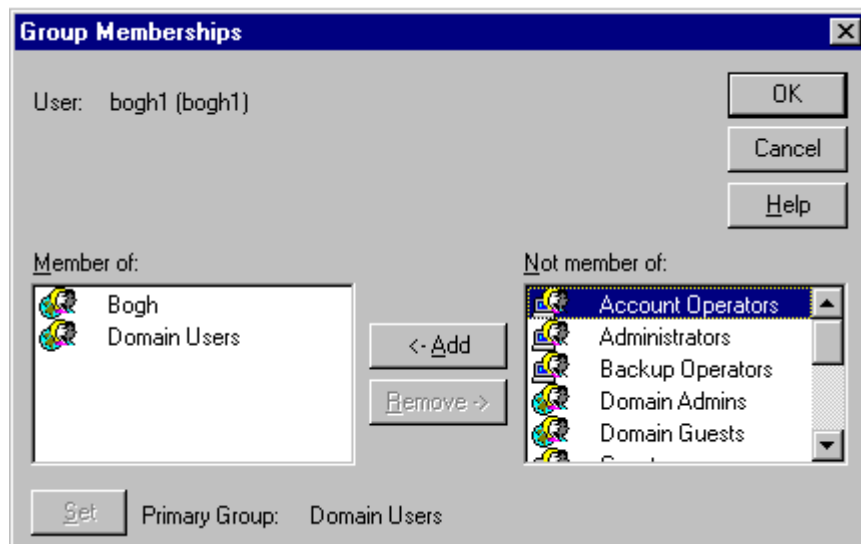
Group Memberships

User: bogh1 (bogh1)

OK

Cancel

Help

Member of:

Bogh

Domain Users

<- Add

Remove ->

Not member of:

Account Operators

Administrators

Backup Operators

Domain Admins

Domain Guests

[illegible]

Set

Primary Group: Domain Users